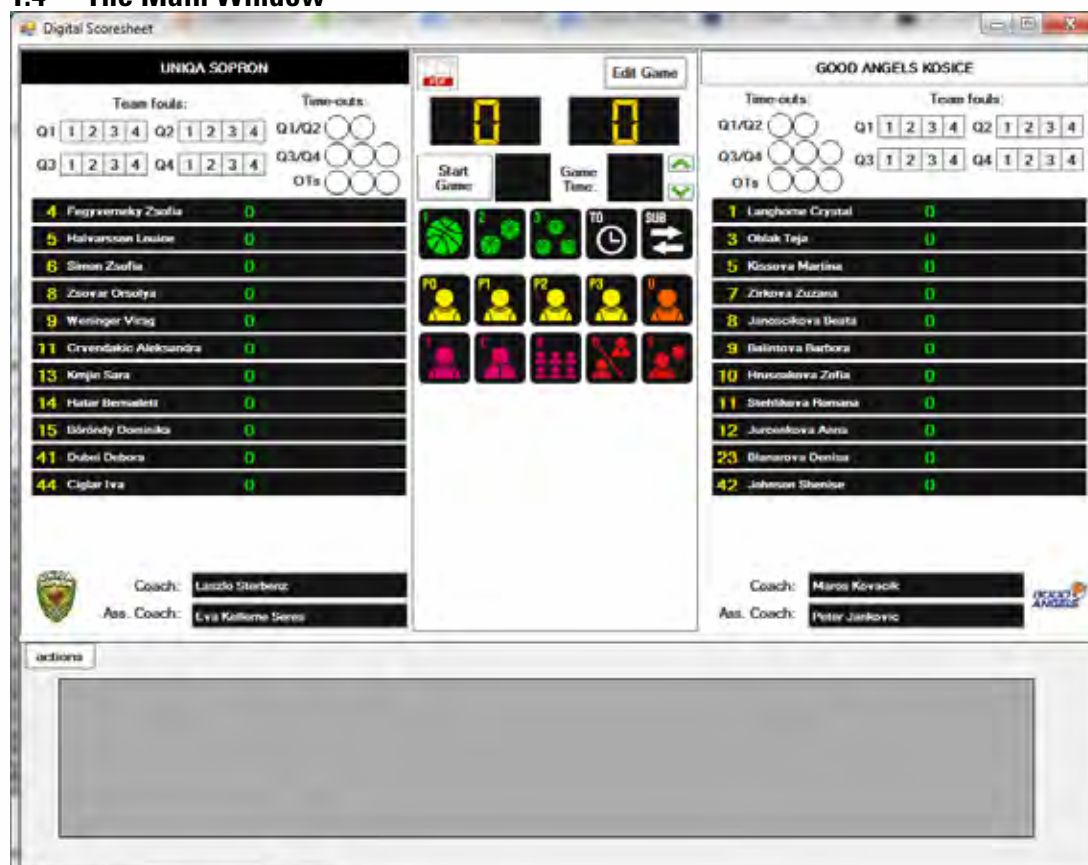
1.4 The Main Window

Digital Scoresheet

UNIQA SOPRON

Team fouls:
Q1 1 2 3 4 Q2 1 2 3 4
Q3 1 2 3 4 Q4 1 2 3 4

Time-outs:
Q1/Q2
Q3/Q4
OTs

4 Fegyverneky Zsofia 0
5 Halvarsson Louise 0
6 Simon Zsofia 0
8 Zsovar Orsolya 0
9 Weninger Virag 0
11 Crvendakic Aleksandra 0
13 Krajin Sara 0
14 Hatar Bernadett 0
15 Böröndy Dominika 0
41 Dubei Debora 0
44 Ciglar Iva 0

Coach: Laszlo Sterbenz
Ass. Coach: Eva Kelleme Seres

PDF
Edit Game
0
0
Start Game
Game Time:

1 2 3 TO SUB
P0 P1 P2 P3 U
T C B D F

GOOD ANGELS KOSICE

Time-outs:
Q1/Q2
Q3/Q4
OTs

Team fouls:
Q1 1 2 3 4 Q2 1 2 3 4
Q3 1 2 3 4 Q4 1 2 3 4

1 Langhorne Crystal 0
3 Oblak Teja 0
5 Kissova Martina 0
7 Zirkova Zuzana 0
8 Janosoikova Beata 0
9 Balintova Barbora 0
10 Hruscakova Zofia 0
11 Stehlikova Romana 0
12 Jurcenkova Anna 0
23 Blanarova Denisa 0
42 Johnson Shenise 0

Coach: Maros Kovacik
Ass. Coach: Peter Jankovic

actions